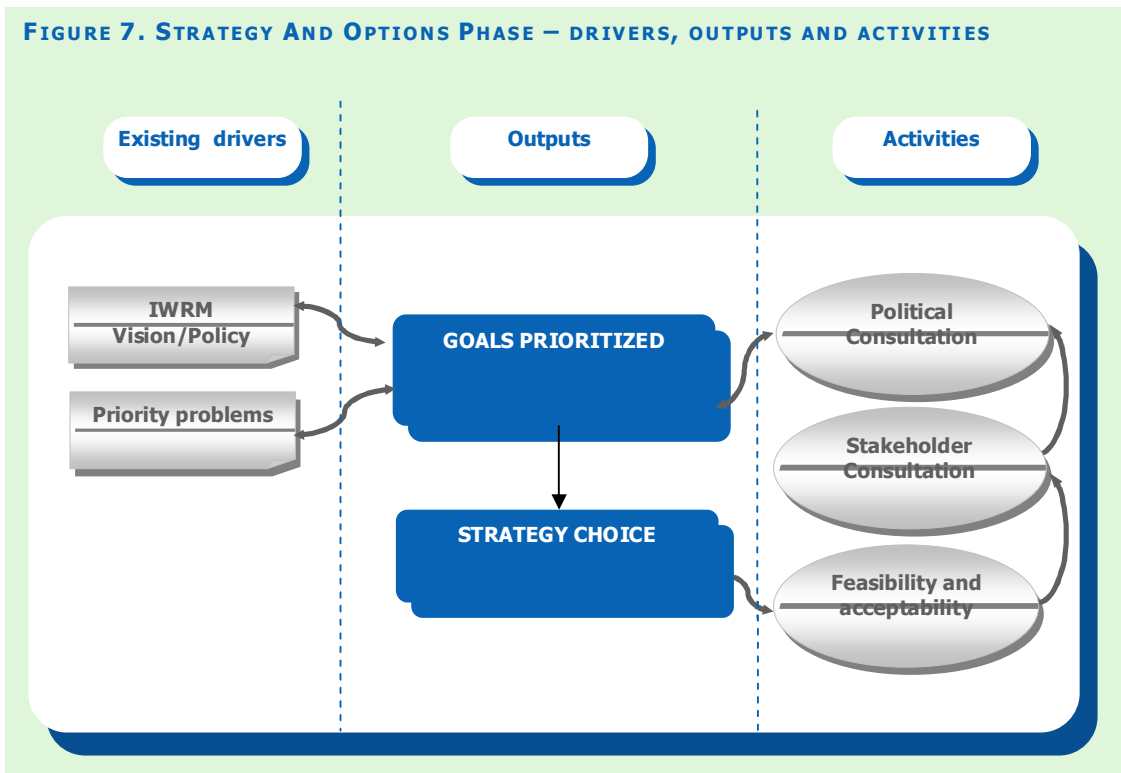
FIGURE 7. STRATEGY AND OPTIONS PHASE – DRIVERS, OUTPUTS AND ACTIVITIES

Existing drivers

Outputs

Activities

IWRM Vision/Policy

Priority problems

GOALS PRIORITIZED

STRATEGY CHOICE

Political Consultation

Stakeholder Consultation

Feasibility and acceptability